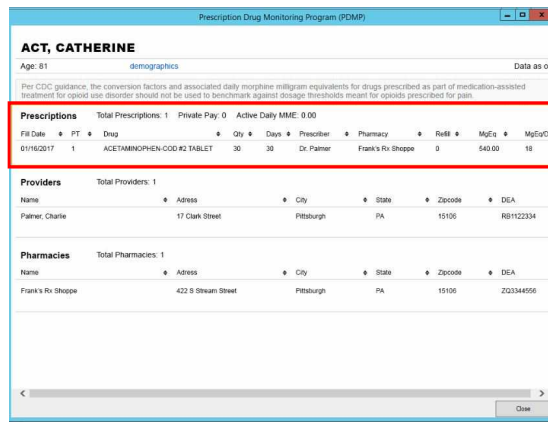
Prescription Drug Monitoring Program (PDMP)

ACT, CATHERINE

Age: 81 demographics Data as o

Per CDC guidance, the conversion factors and associated daily morphine milligram equivalents for drugs prescribed as part of medication-assisted treatment for opioid use disorder should not be used to benchmark against dosage thresholds meant for opioids prescribed for pain.

Prescriptions Total Prescriptions: 1 Private Pay: 0 Active Daily MME: 0.00

| Fill Date | PT | Drug | Qty | Days | Prescriber | Pharmacy | Refill | MgEq | MgEq/D |
|---|---|---|---|---|---|---|---|---|---|
| 01/16/2017 | 1 | ACETAMINOPHEN-COD #2 TABLET | 30 | 30 | Dr. Palmer | Frank's Rx Shoppe | 0 | 540.00 | 18 |

Providers Total Providers: 1

| Name | Adress | City | State | Zipcode | DEA |
|---|---|---|---|---|---|
| Palmer, Charlie | 17 Clark Street | Pittsburgh | PA | 15106 | RB1122334 |

Pharmacies Total Pharmacies: 1

| Name | Adress | City | State | Zipcode | DEA |
|---|---|---|---|---|---|
| Frank's Rx Shoppe | 422 S Stream Street | Pittsburgh | PA | 15106 | ZQ3344556 |

Close